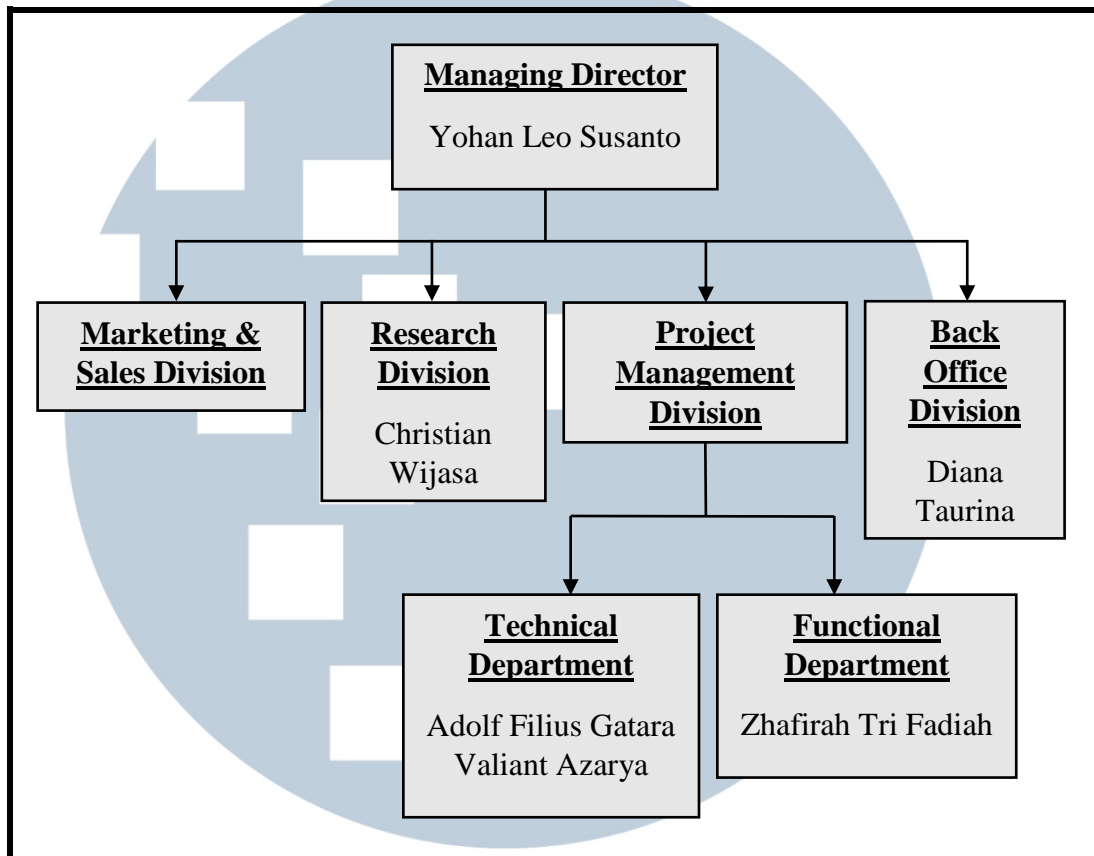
Managing Director
Yohan Leo Susanto

Marketing & Sales Division

Research Division
Christian Wijasa

Project Management Division

Back Office Division
Diana Taurina

Technical Department
Adolf Filius Gatara
Valiant Azarya

Functional Department
Zhafirah Tri Fadiah